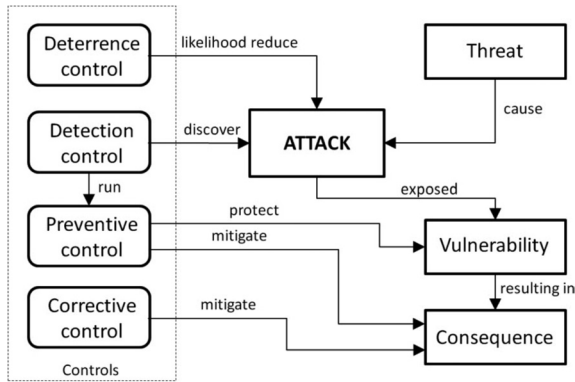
Deterrence control

likelihood reduce

Threat

cause

Detection control

discover

ATTACK

run

exposed

Preventive control

protect

mitigate

Vulnerability

resulting in

Corrective control

mitigate

Consequence

Controls